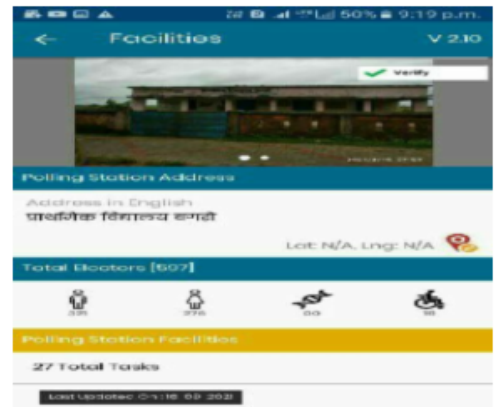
50% 9:19 p.m.

Facilities

V 2.10

Verify

Polling Station Address

Address in English

प्राथमिक विद्यालय हगरी

Lat: N/A, Lng: N/A

Total Electors [607]

331

276

00

18

Polling Station Facilities

27 Total Tasks

Last Updated: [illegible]